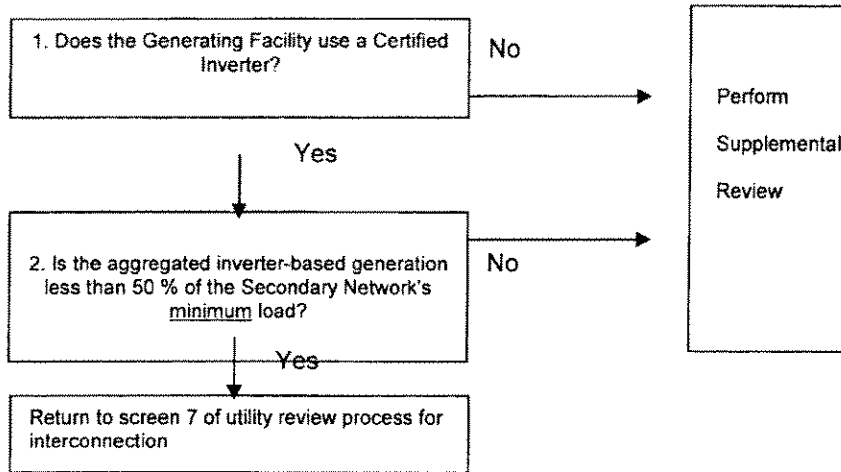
1. Does the Generating Facility use a Certified Inverter?

No

Perform

Supplemental

Review

Yes

2. Is the aggregated inverter-based generation less than 50 % of the Secondary Network's minimum load?

No

Yes

Return to screen 7 of utility review process for interconnection